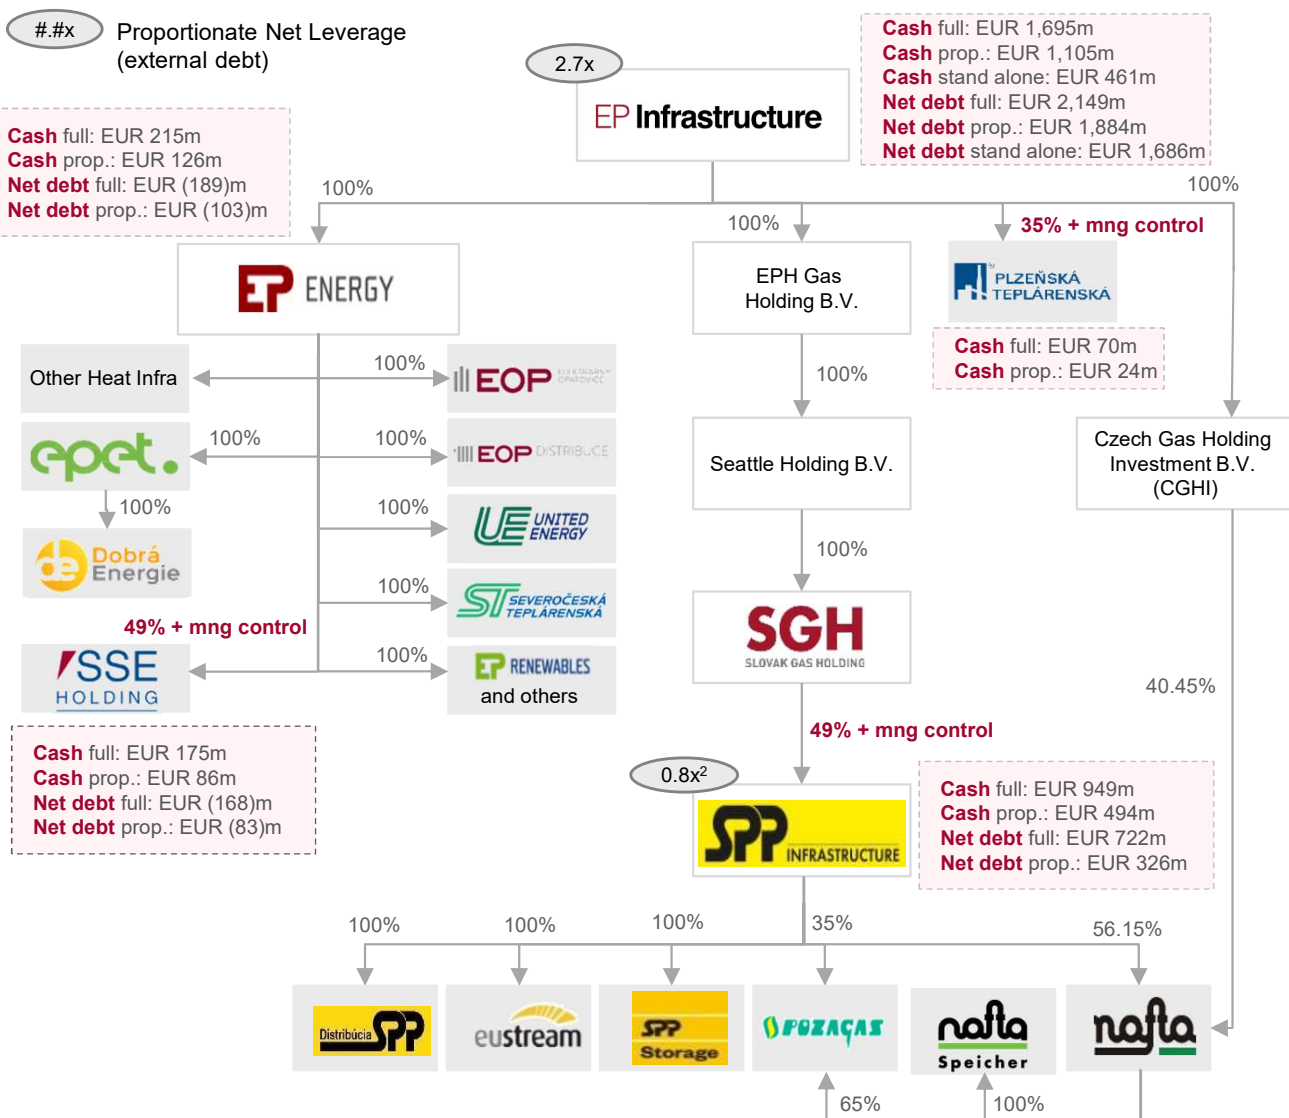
#.#x Proportionate Net Leverage (external debt)

2.7x

EP Infrastructure

Cash full: EUR 1,695m
Cash prop.: EUR 1,105m
Cash stand alone: EUR 461m
Net debt full: EUR 2,149m
Net debt prop.: EUR 1,884m
Net debt stand alone: EUR 1,686m

Cash full: EUR 215m
Cash prop.: EUR 126m
Net debt full: EUR (189)m
Net debt prop.: EUR (103)m

100%

100%

100%

35% + mng control

EP ENERGY

EPH Gas Holding B.V.

PLZEŇSKÁ TEPLÁRENSKÁ

Cash full: EUR 70m
Cash prop.: EUR 24m

Other Heat Infra

100%

EOP

100%

Seattle Holding B.V.

Czech Gas Holding Investment B.V. (CGHI)

epet.

100%

100%

EOP DISTRIBUCE

100%

100%

Dobrá Energie

100%

UNITED ENERGY

100%

100%

SEVEROČESKÁ TEPLÁRENSKÁ

SGH SLOVAK GAS HOLDING

49% + mng control

SSE HOLDING

100%

EP RENEWABLES and others

40.45%

49% + mng control

Cash full: EUR 175m
Cash prop.: EUR 86m
Net debt full: EUR (168)m
Net debt prop.: EUR (83)m

0.8x$^2$

SPP INFRASTRUCTURE

Cash full: EUR 949m
Cash prop.: EUR 494m
Net debt full: EUR 722m
Net debt prop.: EUR 326m

100%

100%

100%

35%

56.15%

Distribúcia SPP

eustream

SPP Storage

POZAGAS

nafta Speicher

nafta

65%

100%